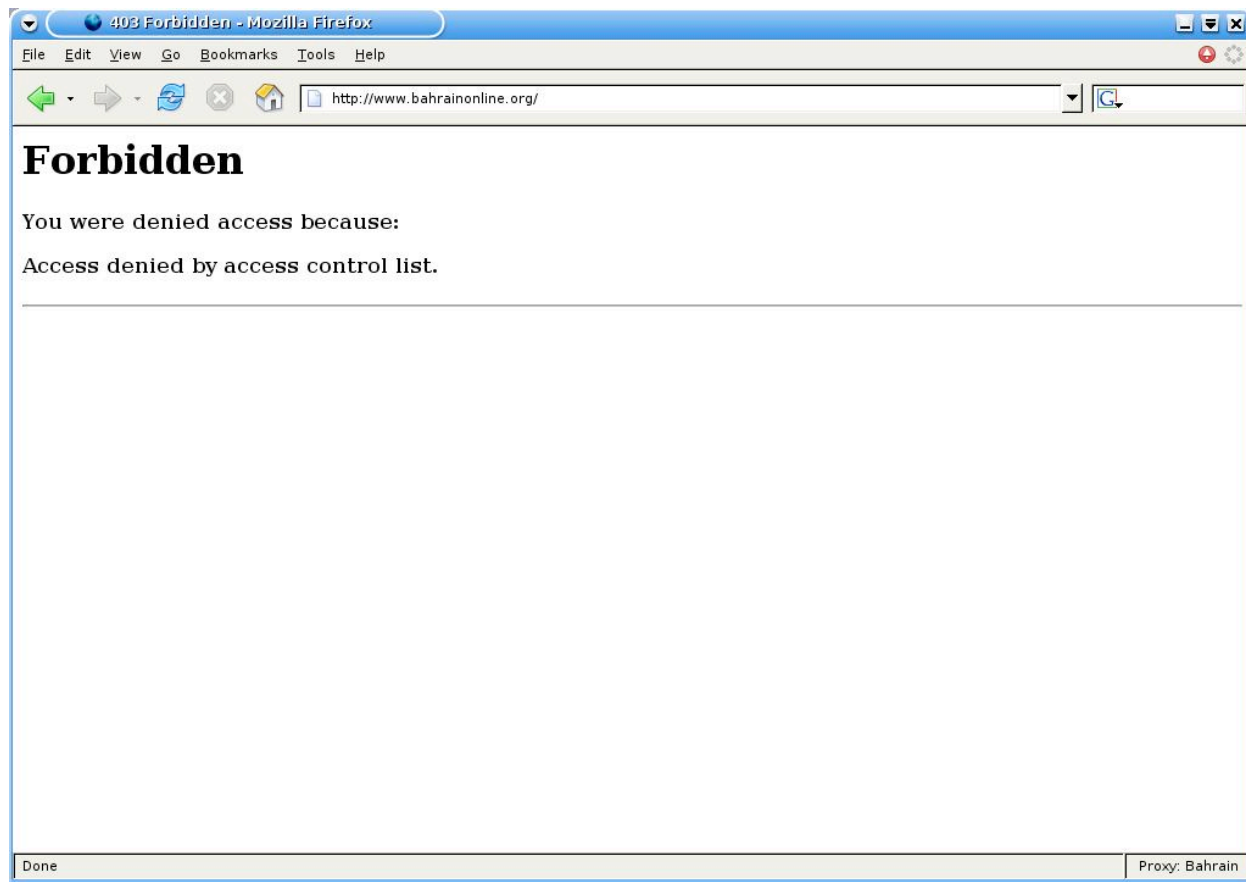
403 Forbidden - Mozilla Firefox

File Edit View Go Bookmarks Tools Help

http://www.bahrainonline.org/

G

# Forbidden

You were denied access because:

Access denied by access control list.

Done

Proxy: Bahrain